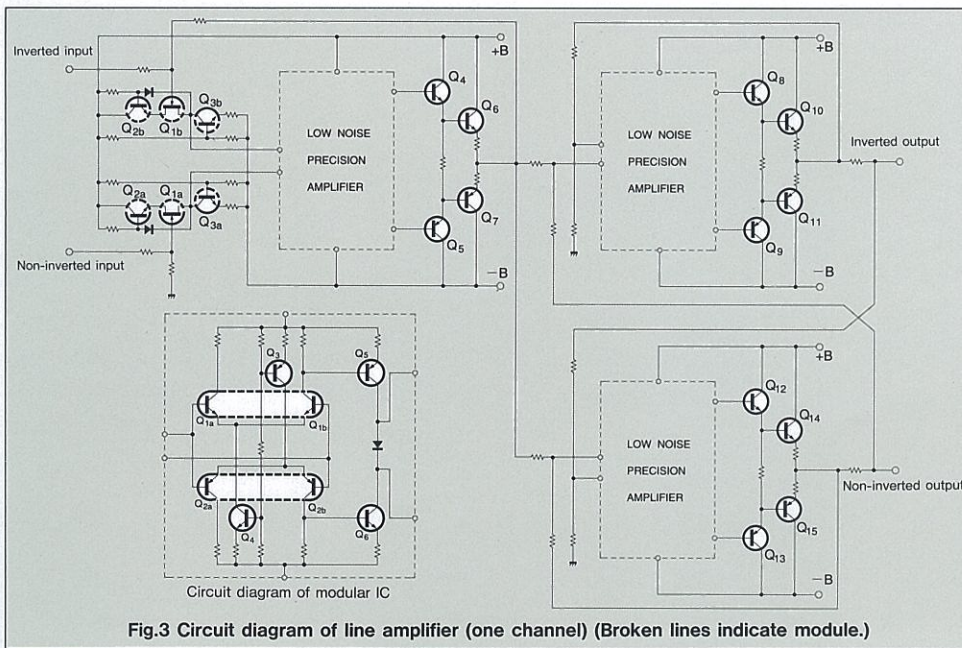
Inverted input

$Q_{2b}$ $Q_{1b}$ $Q_{3b}$

$Q_{2a}$ $Q_{1a}$ $Q_{3a}$

Non-inverted input

LOW NOISE PRECISION AMPLIFIER

$Q_4$ +B $Q_6$ $Q_7$ $Q_5$ −B

LOW NOISE PRECISION AMPLIFIER

+B $Q_8$ $Q_{10}$ Inverted output $Q_{11}$ $Q_9$ −B

$Q_3$ $Q_5$ $Q_{1a}$ $Q_{1b}$ $Q_{2a}$ $Q_4$ $Q_{2b}$ $Q_6$

Circuit diagram of modular IC

LOW NOISE PRECISION AMPLIFIER

+B $Q_{12}$ $Q_{14}$ Non-inverted output $Q_{15}$ $Q_{13}$ −B

Fig.3 Circuit diagram of line amplifier (one channel) (Broken lines indicate module.)